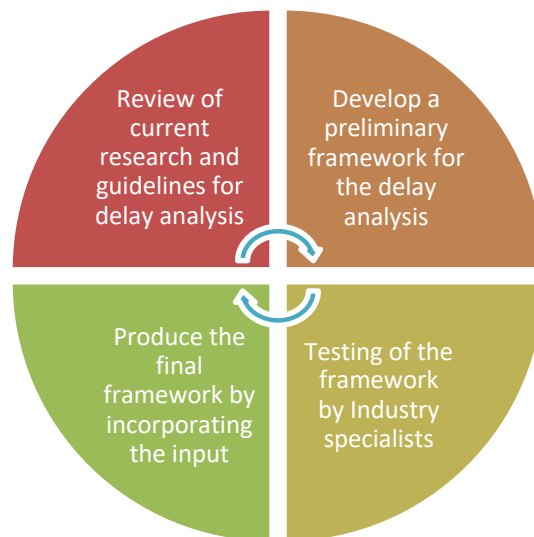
Review of current research and guidelines for delay analysis

Develop a preliminary framework for the delay analysis

Testing of the framework by Industry specialists

Produce the final framework by incorporating the input